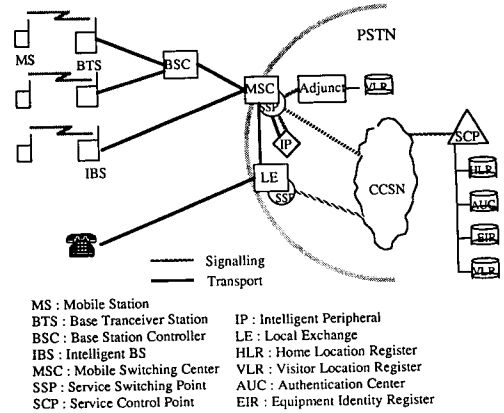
PSTN

MS

BTS

BSC

MSC

SSP

Adjunct

VLR

IP

SCP

HLR

AUC

EIR

VLR

IBS

LE

SSP

CCSN

Signalling

Transport

MS : Mobile Station
BTS : Base Tranceiver Station
BSC : Base Station Controller
IBS : Intelligent BS
MSC : Mobile Switching Center
SSP : Service Switching Point
SCP : Service Control Point

IP : Intelligent Peripheral
LE : Local Exchange
HLR : Home Location Register
VLR : Visitor Location Register
AUC : Authentication Center
EIR : Equipment Identity Register